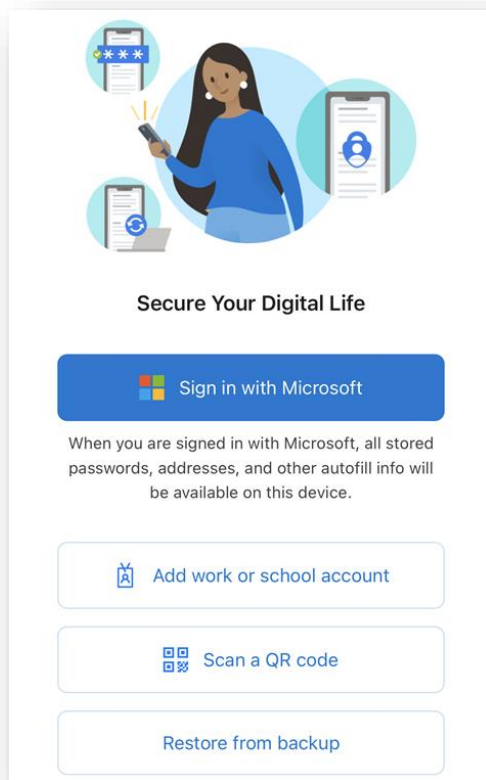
***

Secure Your Digital Life

Sign in with Microsoft

When you are signed in with Microsoft, all stored passwords, addresses, and other autofill info will be available on this device.

Add work or school account

Scan a QR code

Restore from backup